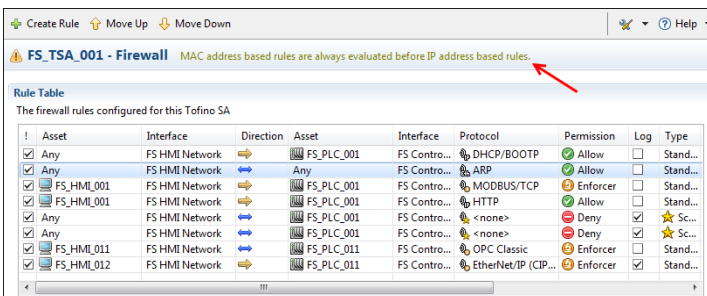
Create Rule Move Up Move Down Help

FS_TSA_001 - Firewall MAC address based rules are always evaluated before IP address based rules.

Rule Table

The firewall rules configured for this Tofino SA

| ! | Asset | Interface | Direction | Asset | Interface | Protocol | Permission | Log | Type |
|---|---|---|---|---|---|---|---|---|---|
| ☑ | Any | FS HMI Network | | FS_PLC_001 | FS Contro... | DHCP/BOOTP | Allow | ☐ | Stand... |
| ☑ | Any | FS HMI Network | | Any | FS Contro... | ARP | Allow | ☐ | Stand... |
| ☑ | FS_HMI_001 | FS HMI Network | | FS_PLC_001 | FS Contro... | MODBUS/TCP | Enforcer | ☐ | Stand... |
| ☑ | FS_HMI_001 | FS HMI Network | | FS_PLC_001 | FS Contro... | HTTP | Allow | ☐ | Stand... |
| ☑ | Any | FS HMI Network | | FS_PLC_001 | FS Contro... | <none> | Deny | ☑ | Sc... |
| ☑ | Any | FS HMI Network | | FS_PLC_001 | FS Contro... | <none> | Deny | ☑ | Sc... |
| ☑ | FS_HMI_011 | FS HMI Network | | FS_PLC_011 | FS Contro... | OPC Classic | Enforcer | ☐ | Stand... |
| ☑ | FS_HMI_012 | FS HMI Network | | FS_PLC_011 | FS Contro... | EtherNet/IP (CIP... | Enforcer | ☑ | Stand... |